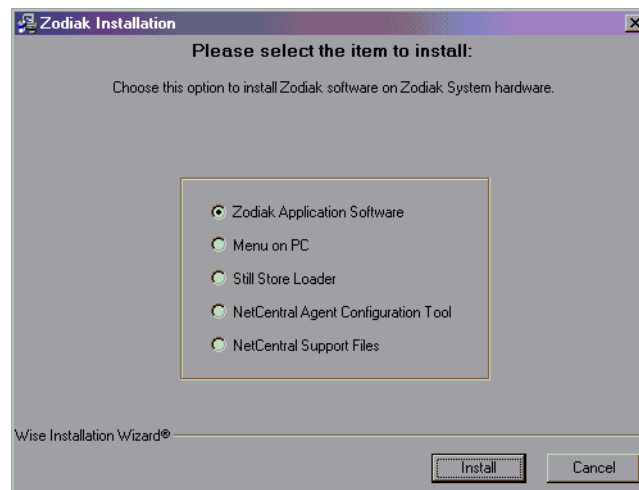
Zodiak Installation

Please select the item to install:

Choose this option to install Zodiak software on Zodiak System hardware.

Zodiak Application Software

Menu on PC

Still Store Loader

NetCentral Agent Configuration Tool

NetCentral Support Files

Wise Installation Wizard®

Install

Cancel